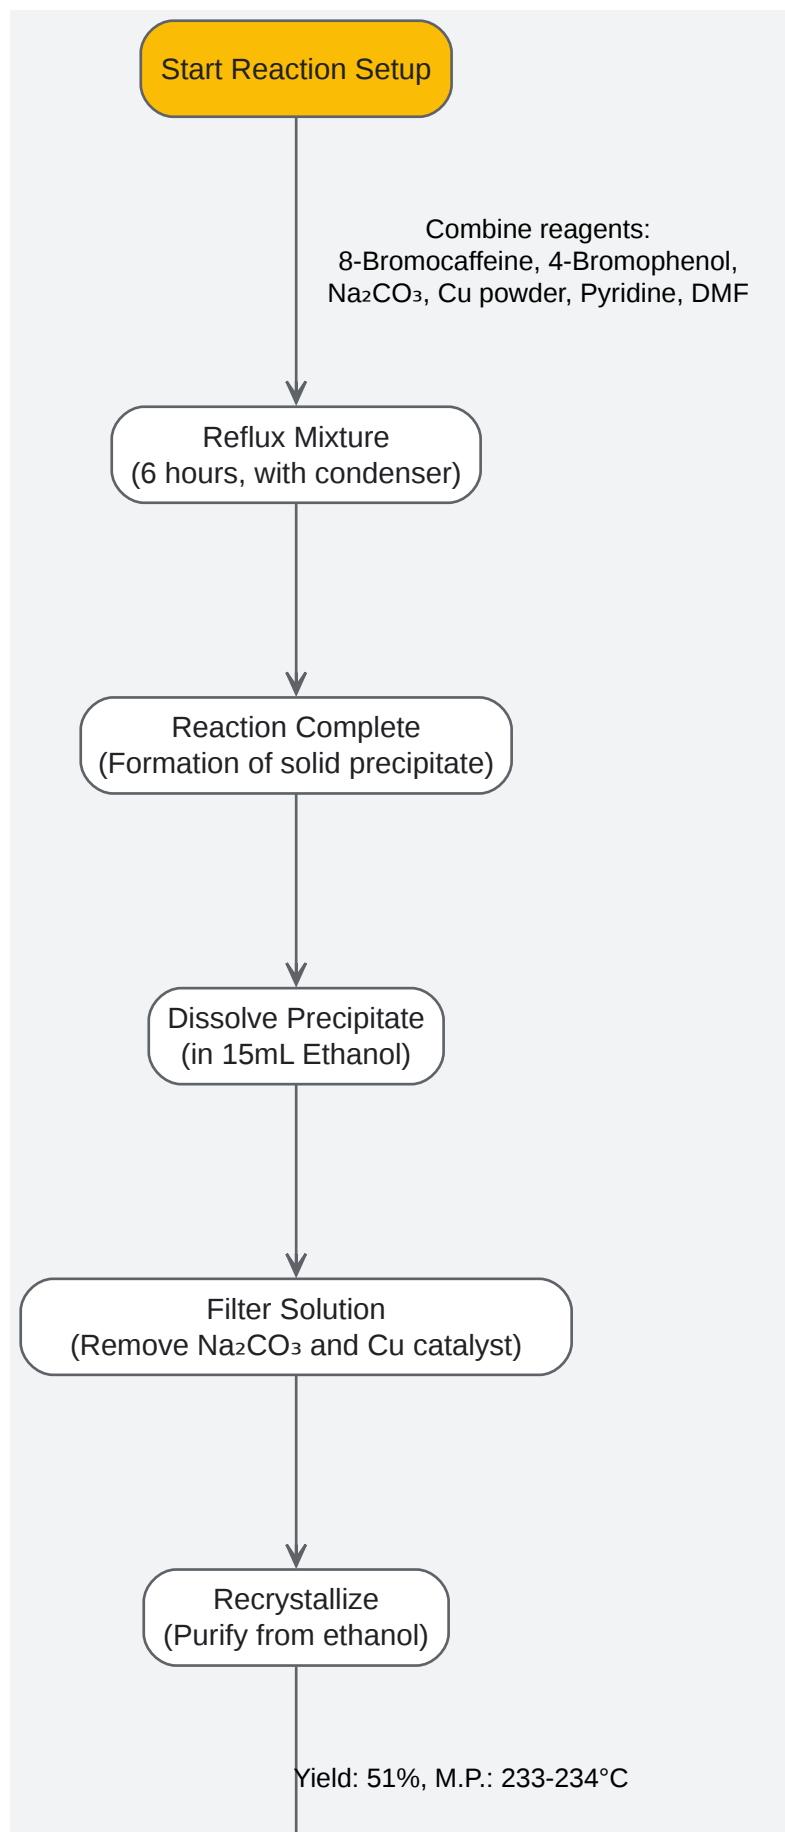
Start Reaction Setup

Combine reagents:
8-Bromocaffeine, 4-Bromophenol,
$Na_2CO_3$, Cu powder, Pyridine, DMF

Reflux Mixture
(6 hours, with condenser)

Reaction Complete
(Formation of solid precipitate)

Dissolve Precipitate
(in 15mL Ethanol)

Filter Solution
(Remove $Na_2CO_3$ and Cu catalyst)

Recrystallize
(Purify from ethanol)

Yield: 51%, M.P.: 233-234°C